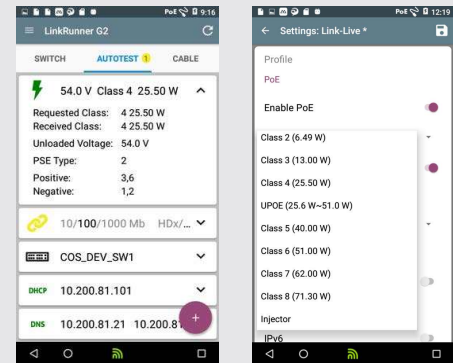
PoE 9:16
LinkRunner G2
SWITCH AUTOTEST 1 CABLE
54.0 V Class 4 25.50 W
Requested Class: 4 25.50 W
Received Class: 4 25.50 W
Unloaded Voltage: 54.0 V
PSE Type: 2
Positive: 3,6
Negative: 1,2
10/100/1000 Mb HDx/...
COS_DEV_SW1
DHCP 10.200.81.101
DNS 10.200.81.21 10.200.8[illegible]

PoE 12:19
Settings: Link-Live *
Profile
PoE
Enable PoE
Class 2 (6.49 W)
Class 3 (13.00 W)
Class 4 (25.50 W)
UPOE (25.6 W~51.0 W)
Class 5 (40.00 W)
Class 6 (51.00 W)
Class 7 (62.00 W)
Class 8 (71.30 W)
Injector
IPv6